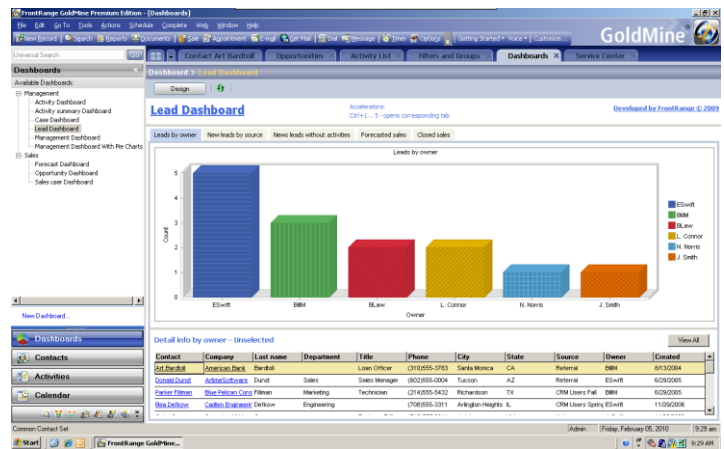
FrontRange GoldMine Premium Edition - [Dashboards]

File Edit Go To Tools Actions Schedule Complete Web Window Help

New Record Search Reports Documents Sale Appointment E-mail Get Mail Dial Message Timer Options Getting Started Voice Customize

GoldMine

Universal Search

Contact Art Bardtoll | Opportunities | Activity List | Filters and Groups | Dashboards | Service Center

Dashboards

Available Dashboards:
Management
Activity Dashboard
Activity summary Dashboard
Case Dashboard
Lead Dashboard
Management Dashboard
Management Dashboard With Pie Charts
Sales
Forecast Dashboard
Opportunity Dashboard
Sales user Dashboard

New Dashboard...

Dashboards
Contacts
Activities
Calendar

Dashboard > Lead Dashboard

Design

Lead Dashboard

Accelerators:
Ctrl+1... 5 - opens corresponding tab

Developed by FrontRange © 2009

Leads by owner | New leads by source | News leads without activities | Forecasted sales | Closed sales

Leads by owner

| ESwift |
| BilM |
| BLaw |
| L. Connor |
| N. Norris |
| J. Smith |

5
4
3
2
1
0

Count

ESwift BilM BLaw L. Connor N. Norris J. Smith

Owner

Detail info by owner - Unselected

View All

| Contact | Company | Last name | Department | Title | Phone | City | State | Source | Owner | Created |
|---|---|---|---|---|---|---|---|---|---|---|
| Art Bardtoll | American Bank | Bardtoll | | Loan Officer | (310)555-3783 | Santa Monica | CA | Referral | BilM | 8/13/2004 |
| Donald Dunst | ArtlineSoftware | Dunst | Sales | Sales Manager | (602)555-0004 | Tucson | AZ | Referral | ESwift | 6/28/2005 |
| Parker Fillman | Blue Pelican Cons | Fillman | Marketing | Technician | (214)555-5432 | Richardson | TX | CRM Users Fall | BilM | 6/29/2005 |
| Bea Derkow | Carlton Engineeri | Derkow | Engineering | | (708)555-3311 | Arlington Heights | IL | CRM Users Spring | ESwift | 11/29/2006 |

Common Contact Set | Admin | Friday, February 05, 2010 | 9:29 am

Start | FrontRange GoldMine... | 9:29 AM